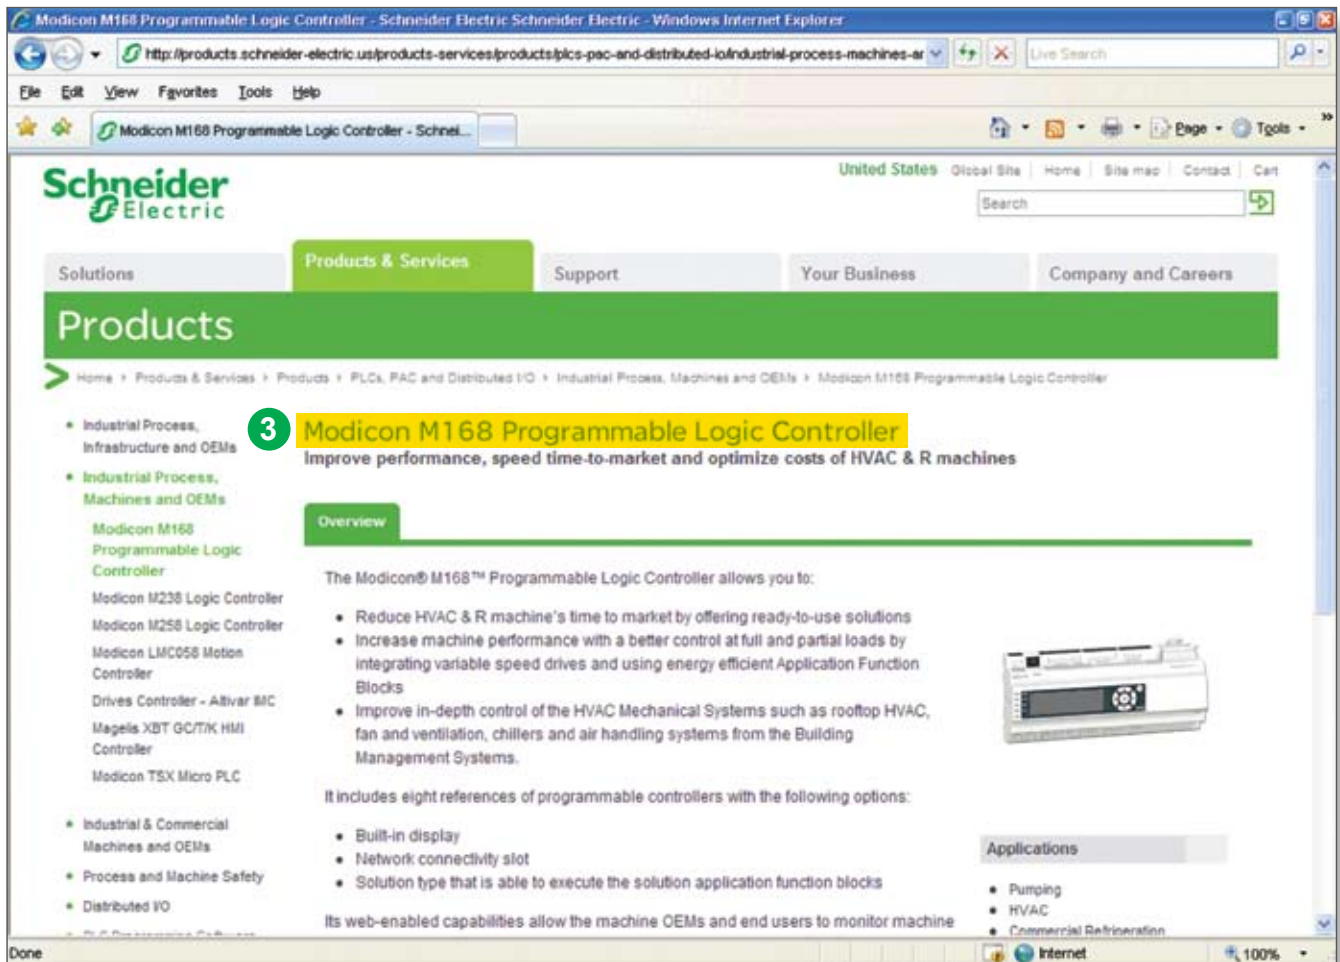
Modicon M168 Programmable Logic Controller - Schneider Electric Schneider Electric - Windows Internet Explorer

http://products.schneider-electric.us/products-services/products/plcs-pac-and-distributed-io/industrial-process-machines-ar

Live Search

File Edit View Favorites Tools Help

Modicon M168 Programmable Logic Controller - Schnei...

Page Tools

Schneider Electric

United States | Global Site | Home | Site map | Contact | Cart

Search

Solutions | Products & Services | Support | Your Business | Company and Careers

Products

Home › Products & Services › Products › PLCs, PAC and Distributed I/O › Industrial Process, Machines and OEMs › Modicon M168 Programmable Logic Controller

• Industrial Process, Infrastructure and OEMs
• Industrial Process, Machines and OEMs
Modicon M168 Programmable Logic Controller
Modicon M238 Logic Controller
Modicon M258 Logic Controller
Modicon LMC058 Motion Controller
Drives Controller - Altivar IMC
Magelis XBT GC/T/K HMI Controller
Modicon TSX Micro PLC
• Industrial & Commercial Machines and OEMs
• Process and Machine Safety
• Distributed I/O

3

Modicon M168 Programmable Logic Controller

Improve performance, speed time-to-market and optimize costs of HVAC & R machines

Overview

The Modicon® M168™ Programmable Logic Controller allows you to:

• Reduce HVAC & R machine's time to market by offering ready-to-use solutions
• Increase machine performance with a better control at full and partial loads by integrating variable speed drives and using energy efficient Application Function Blocks
• Improve in-depth control of the HVAC Mechanical Systems such as rooftop HVAC, fan and ventilation, chillers and air handling systems from the Building Management Systems.

It includes eight references of programmable controllers with the following options:

• Built-in display
• Network connectivity slot
• Solution type that is able to execute the solution application function blocks

Its web-enabled capabilities allow the machine OEMs and end users to monitor machine

Applications
• Pumping
• HVAC
• Commercial Refrigeration

Done | Internet | 100%